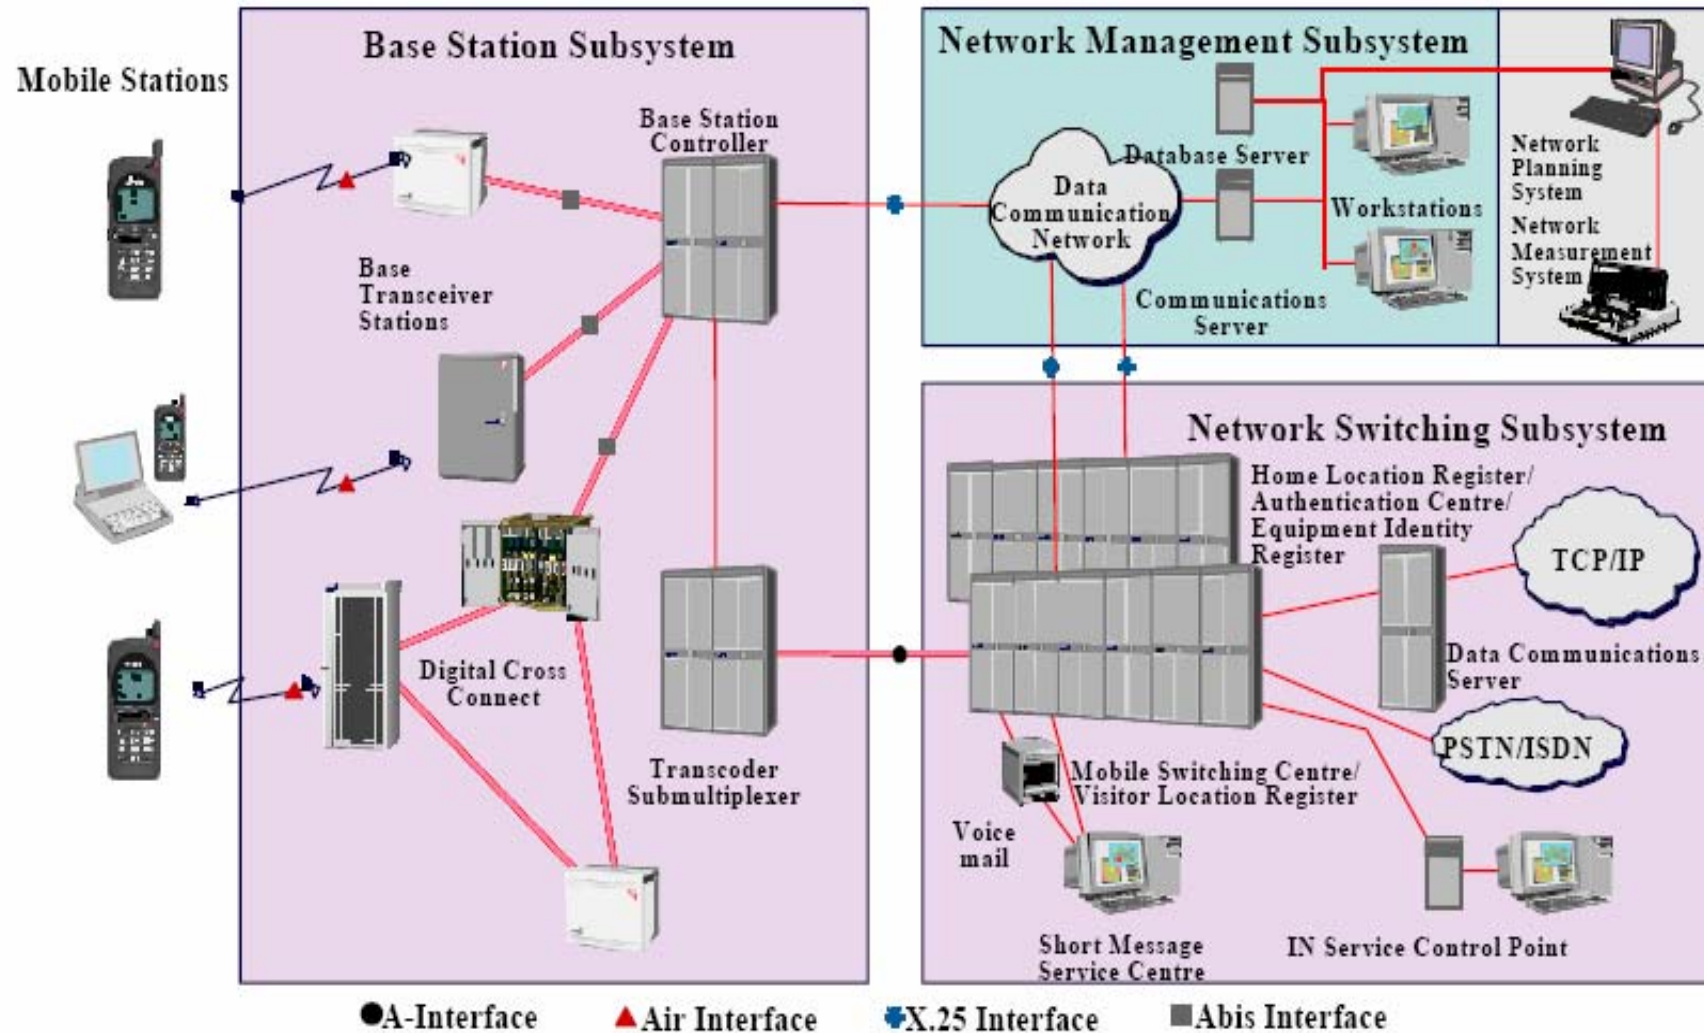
Mobile Stations

Base Station Subsystem

Base Station Controller

Base Transceiver Stations

Digital Cross Connect

Transcoder Submultiplexer

Network Management Subsystem

Data Communication Network

Database Server

Workstations

Communications Server

Network Planning System

Network Measurement System

Network Switching Subsystem

Home Location Register/ Authentication Centre/ Equipment Identity Register

TCP/IP

Data Communications Server

PSTN/ISDN

Mobile Switching Centre/ Visitor Location Register

Voice mail

Short Message Service Centre

IN Service Control Point

●A-Interface ▲Air Interface ✚X.25 Interface ■Abis Interface